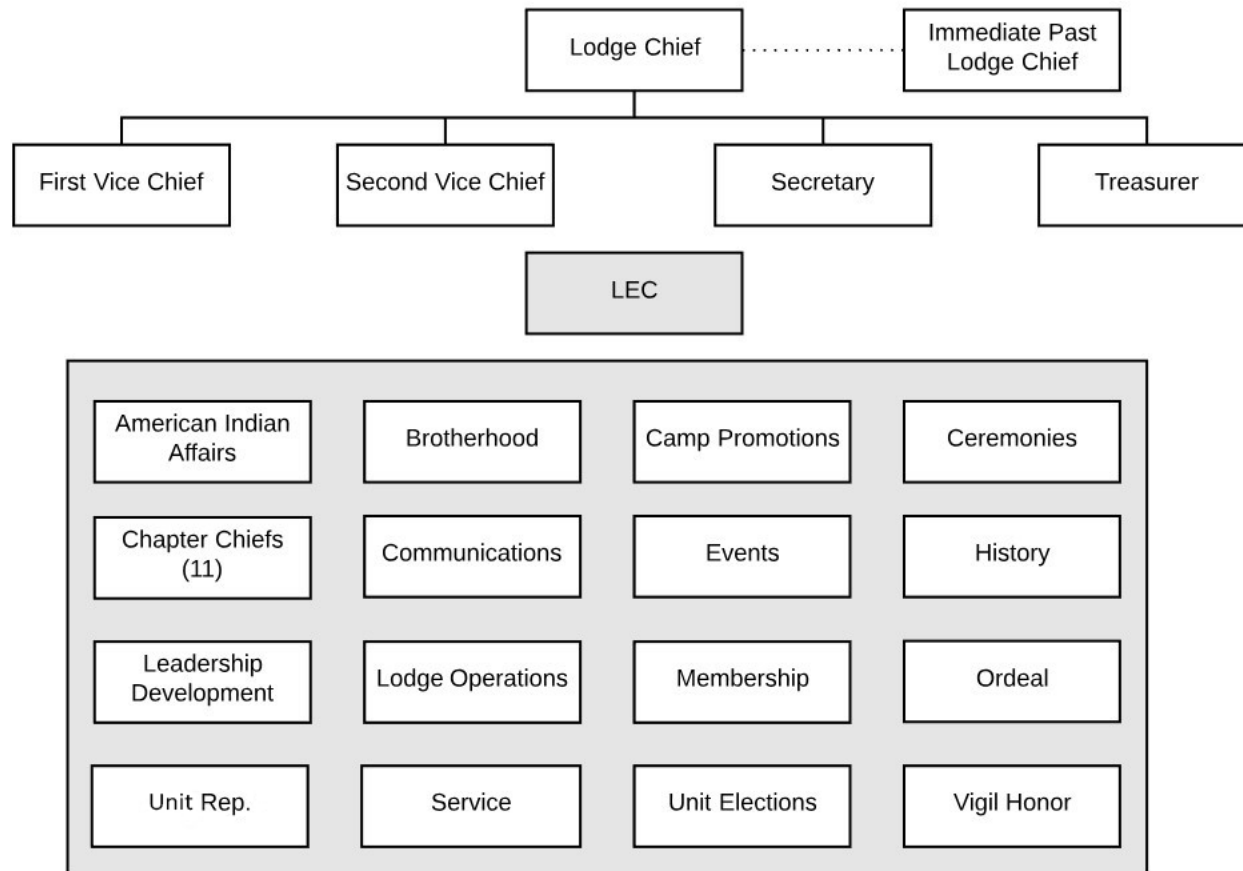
Lodge Chief

Immediate Past Lodge Chief

First Vice Chief

Second Vice Chief

Secretary

Treasurer

LEC

American Indian Affairs

Brotherhood

Camp Promotions

Ceremonies

Chapter Chiefs (11)

Communications

Events

History

Leadership Development

Lodge Operations

Membership

Ordeal

Unit Rep.

Service

Unit Elections

Vigil Honor